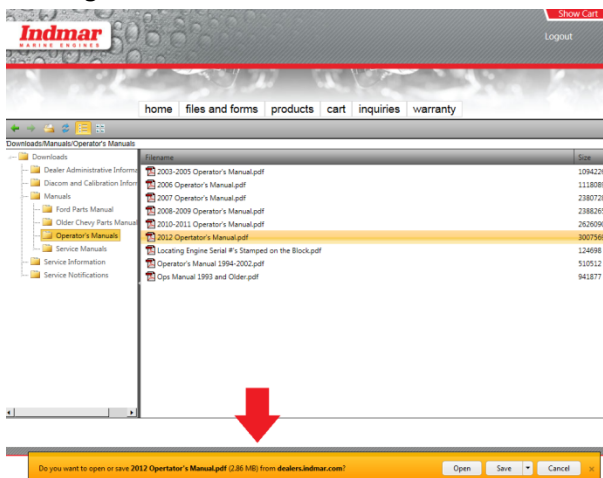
Show Cart

Indmar
MARINE ENGINES

Logout

home | files and forms | products | cart | inquiries | warranty

/Downloads/Manuals/Operator's Manuals

Downloads
Dealer Administrative Informa
Diacom and Calibration Inforn
Manuals
Ford Parts Manual
Older Chevy Parts Manual
Operator's Manuals
Service Manuals
Service Information
Service Notifications

| Filename | Size |
|---|---|
| 2003-2005 Operator's Manual.pdf | 109422 |
| 2006 Operator's Manual.pdf | 111808 |
| 2007 Operator's Manual.pdf | 233072 |
| 2008-2009 Operator's Manual.pdf | 238826 |
| 2010-2011 Operator's Manual.pdf | 262609 |
| 2012 Opertator's Manual.pdf | 300756 |
| Locating Engine Serial #'s Stamped on the Block.pdf | 124698 |
| Operator's Manual 1994-2002.pdf | 510512 |
| Ops Manual 1993 and Older.pdf | 941877 |

Do you want to open or save 2012 Opertator's Manual.pdf (2.86 MB) from dealers.indmar.com?

Open | Save | Cancel | ×